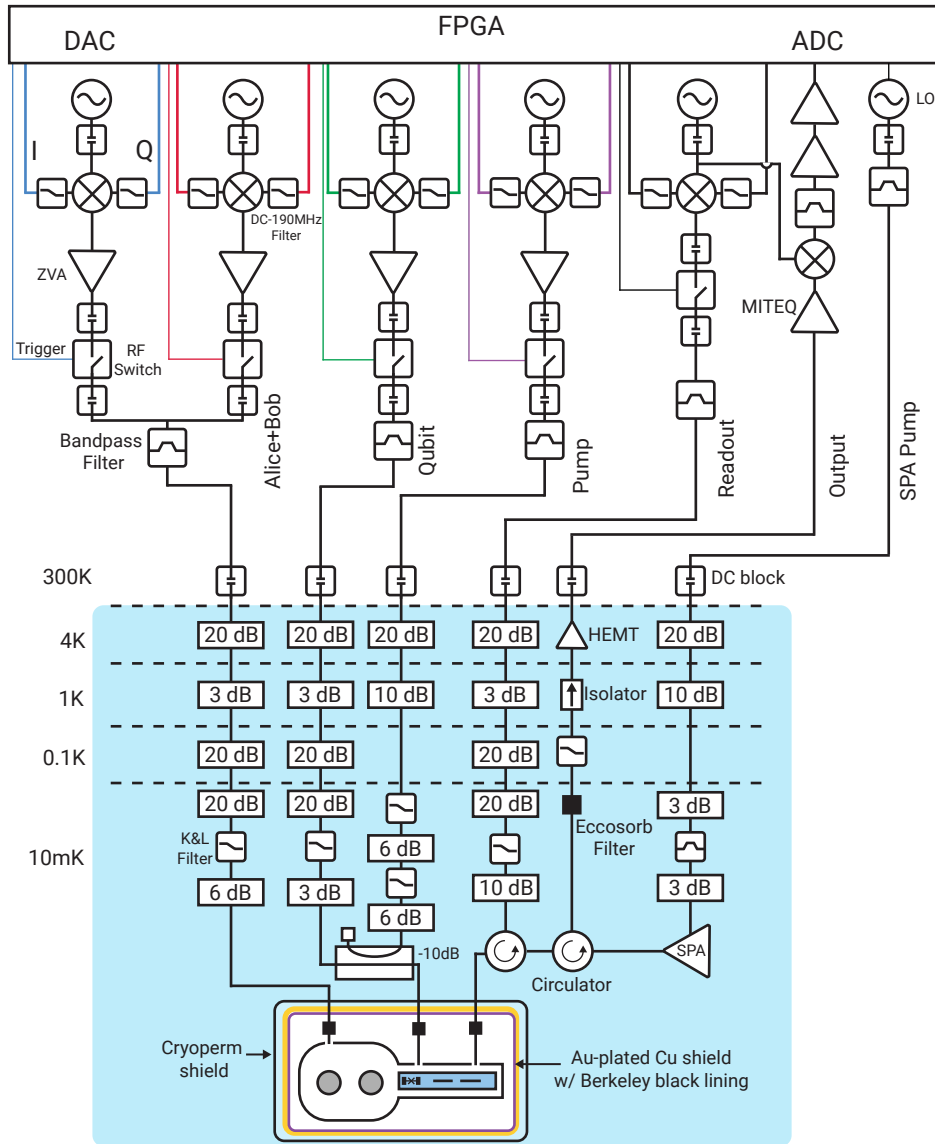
FPGA
DAC
ADC
LO
I
Q
DC-190MHz Filter
ZVA
MITEQ
Trigger
RF Switch
Bandpass Filter
Alice+Bob
Qubit
Pump
Readout
Output
SPA Pump
300K
DC block
4K
20 dB
20 dB
20 dB
20 dB
HEMT
20 dB
1K
3 dB
3 dB
10 dB
3 dB
Isolator
10 dB
0.1K
20 dB
20 dB
20 dB
20 dB
20 dB
20 dB
3 dB
10mK
K&L Filter
Eccosorb Filter
6 dB
6 dB
3 dB
10 dB
3 dB
6 dB
-10dB
SPA
Circulator
Cryoperm shield
Au-plated Cu shield w/ Berkeley black lining